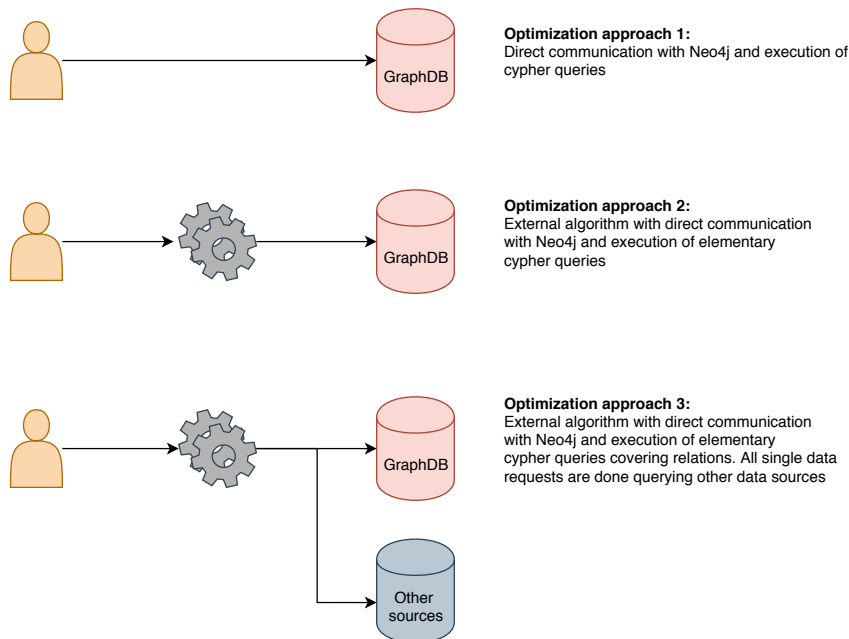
GraphDB

**Optimization approach 1:**
Direct communication with Neo4j and execution of cypher queries

GraphDB

**Optimization approach 2:**
External algorithm with direct communication with Neo4j and execution of elementary cypher queries

GraphDB

Other sources

**Optimization approach 3:**
External algorithm with direct communication with Neo4j and execution of elementary cypher queries covering relations. All single data requests are done querying other data sources